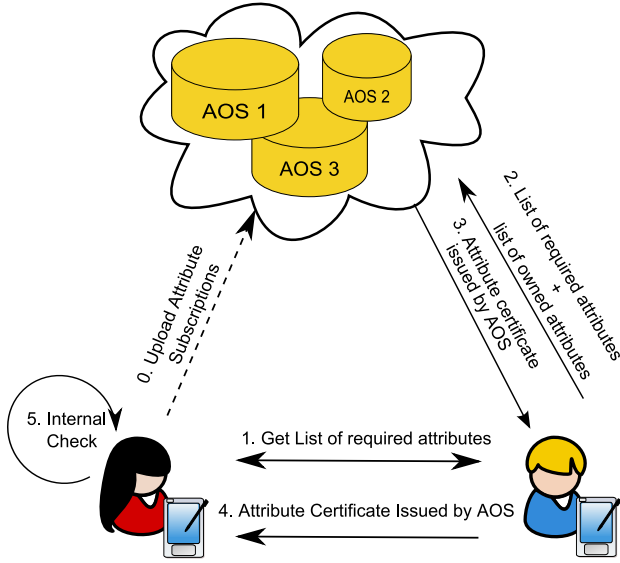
AOS 1

AOS 2

AOS 3

0. Upload Attribute Subscriptions

3. Attribute certificate issued by AOS

2. List of required attributes + list of owned attributes

5. Internal Check

1. Get List of required attributes

4. Attribute Certificate Issued by AOS